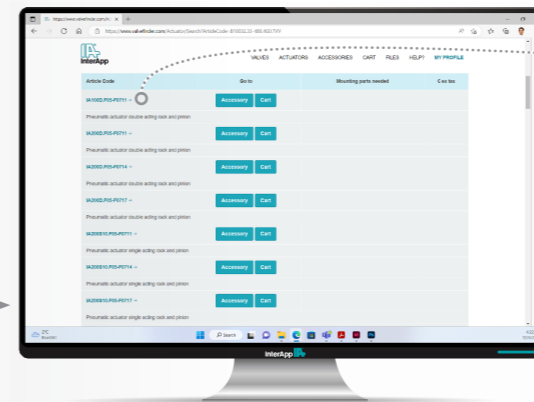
https://www.valveinsolar.com/Ac ×

https://www.valt-effictler.com/Actuator/Search?ArticleCode=&TYPE

InterApp

VALVES ACTUATORS ACCESSORIES CART FILES HELP? MY PROFILE

| Article Code | Go to | Mounting parts needed | C wz tex |
|---|---|---|---|
| IA100D.F05-F07/11 → | Accessory Cart | | |
| Pneumatic actuator double acting rack and pinion | | | |
| IA200D.F05-F07/11 → | Accessory Cart | | |
| Pneumatic actuator double acting rack and pinion | | | |
| IA200D.F05-F07/14 → | Accessory Cart | | |
| Pneumatic actuator double acting rack and pinion | | | |
| IA200D.F05-F07/17 → | Accessory Cart | | |
| Pneumatic actuator double acting rack and pinion | | | |
| IA200S10.F05-F07/11 → | Accessory Cart | | |
| Pneumatic actuator single acting rack and pinion | | | |
| IA200S10.F05-F07/14 → | Accessory Cart | | |
| Pneumatic actuator single acting rack and pinion | | | |
| IA200S10.F05-F07/17 → | Accessory Cart | | |
| Pneumatic actuator single acting rack and pinion | | | |

27C
Bewolkt

Search

InterApp